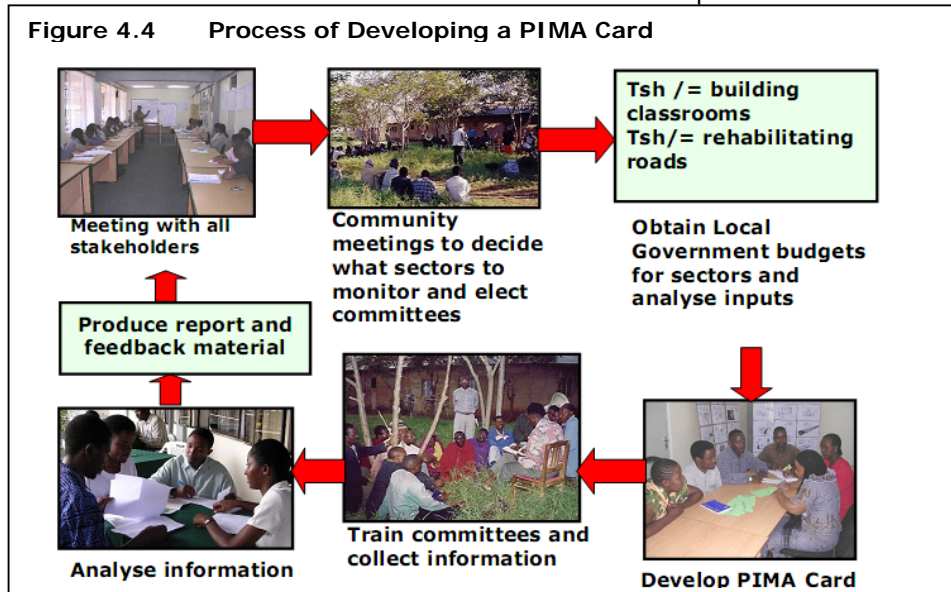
Figure 4.4 Process of Developing a PIMA Card

Meeting with all stakeholders

Community meetings to decide what sectors to monitor and elect committees

Tsh /= building classrooms
Tsh/= rehabilitating roads

Obtain Local Government budgets for sectors and analyse inputs

Produce report and feedback material

Analyse information

Train committees and collect information

Develop PIMA Card